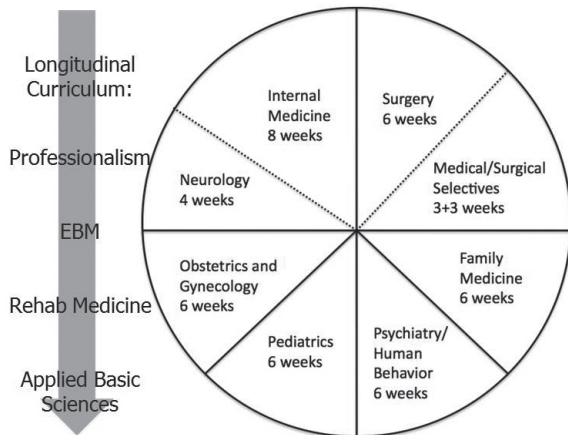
Longitudinal Curriculum:

Professionalism

EBM

Rehab Medicine

Applied Basic Sciences

Internal Medicine 8 weeks

Surgery 6 weeks

Neurology 4 weeks

Medical/Surgical Selectives 3+3 weeks

Obstetrics and Gynecology 6 weeks

Family Medicine 6 weeks

Pediatrics 6 weeks

Psychiatry/ Human Behavior 6 weeks